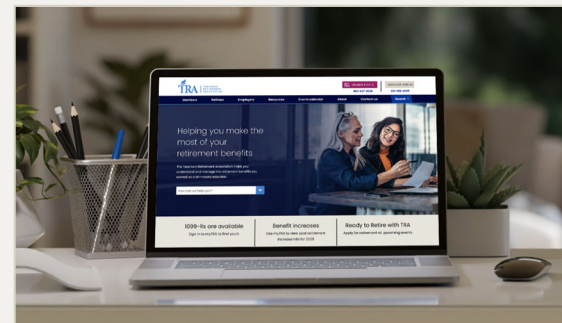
TRA

Members Retirees Employers Resources Our Commission About Contact us Search

Helping you make the most of your retirement benefits

1099-Rs are available

Benefit increases

Ready to Retire with TRA